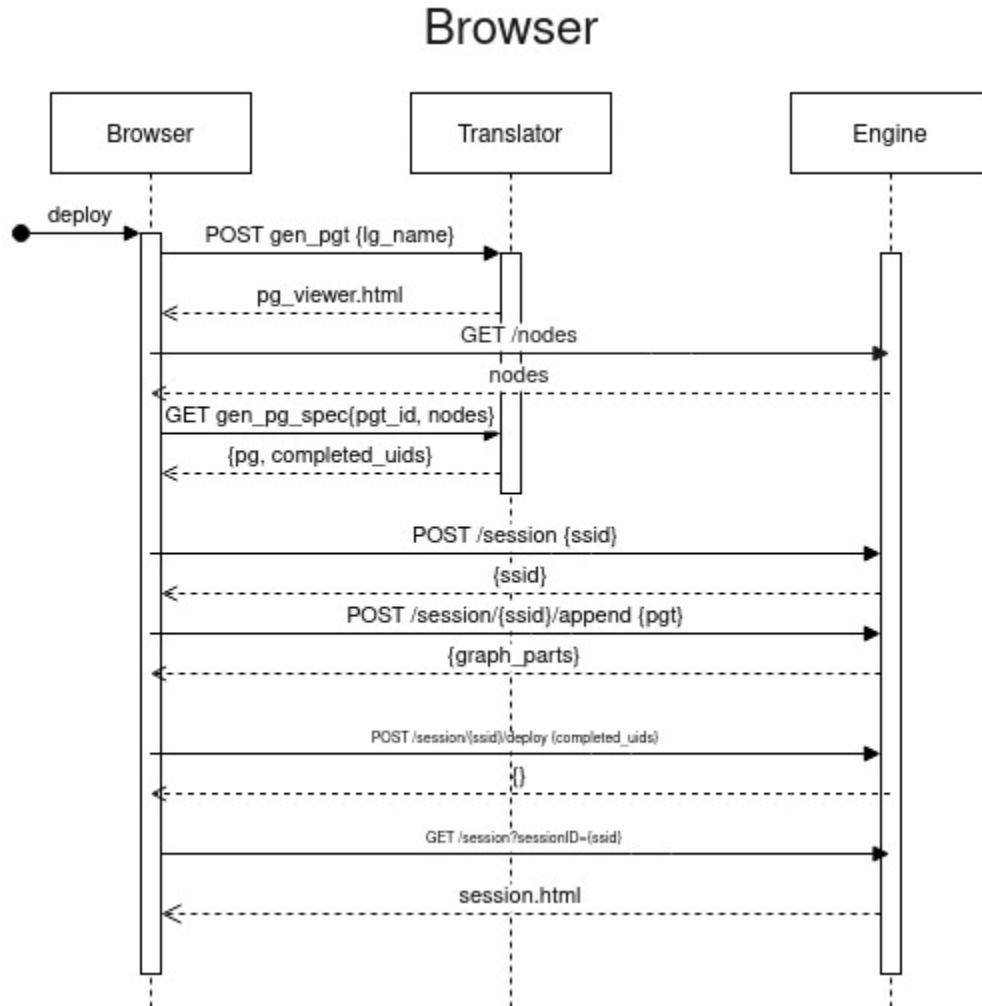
Browser

Browser

Translator

Engine

deploy

POST gen_pgt {lg_name}

pg_viewer.html

GET /nodes

nodes

GET gen_pg_spec{pgt_id, nodes}

{pg, completed_uids}

POST /session {ssid}

{ssid}

POST /session/{ssid}/append {pgt}

{graph_parts}

POST /session/{ssid}/deploy {completed_uids}

{}

GET /session?sessionID={ssid}

session.html